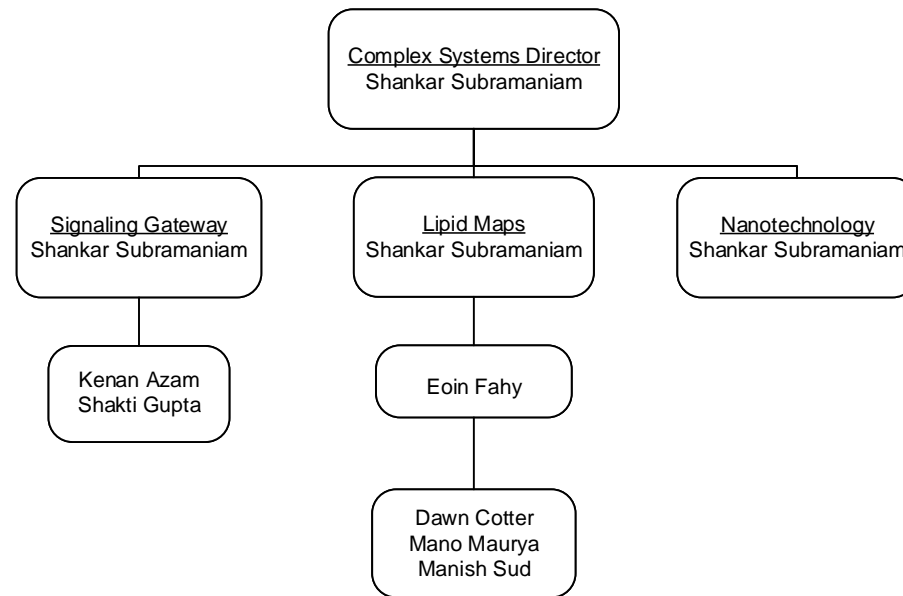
Complex Systems Director
Shankar Subramaniam

Signaling Gateway
Shankar Subramaniam

Lipid Maps
Shankar Subramaniam

Nanotechnology
Shankar Subramaniam

Kenan Azam
Shakti Gupta

Eoin Fahy

Dawn Cotter
Mano Maurya
Manish Sud